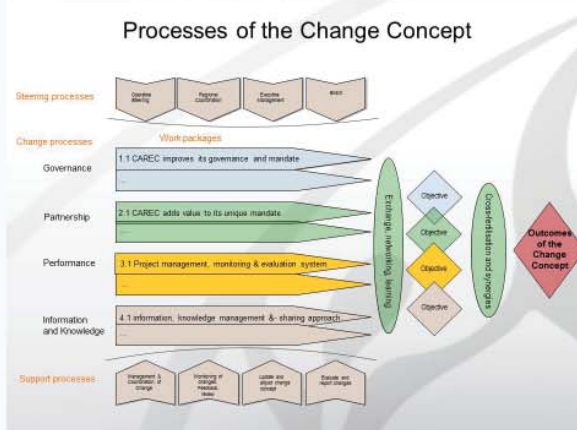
Processes of the Change Concept

Steering processes

Overview steering

Regional coordination

Executive management

Board

Change processes

Work packages

Governance

1.1 CAREC improves its governance and mandate

...

Partnership

2.1 CAREC adds value to its unique mandate

...

Performance

3.1 Project management, monitoring & evaluation system

...

Information and Knowledge

4.1 information, knowledge management & sharing approach

...

Exchange, networking, learning

Objective

Objective

Objective

Objective

Crossfertilisation and synergies

Outcomes of the Change Concept

Support processes

Management & coordination of change

Monitoring of changes, Feedback, review

Update and adjust change concept

Evaluate and report changes